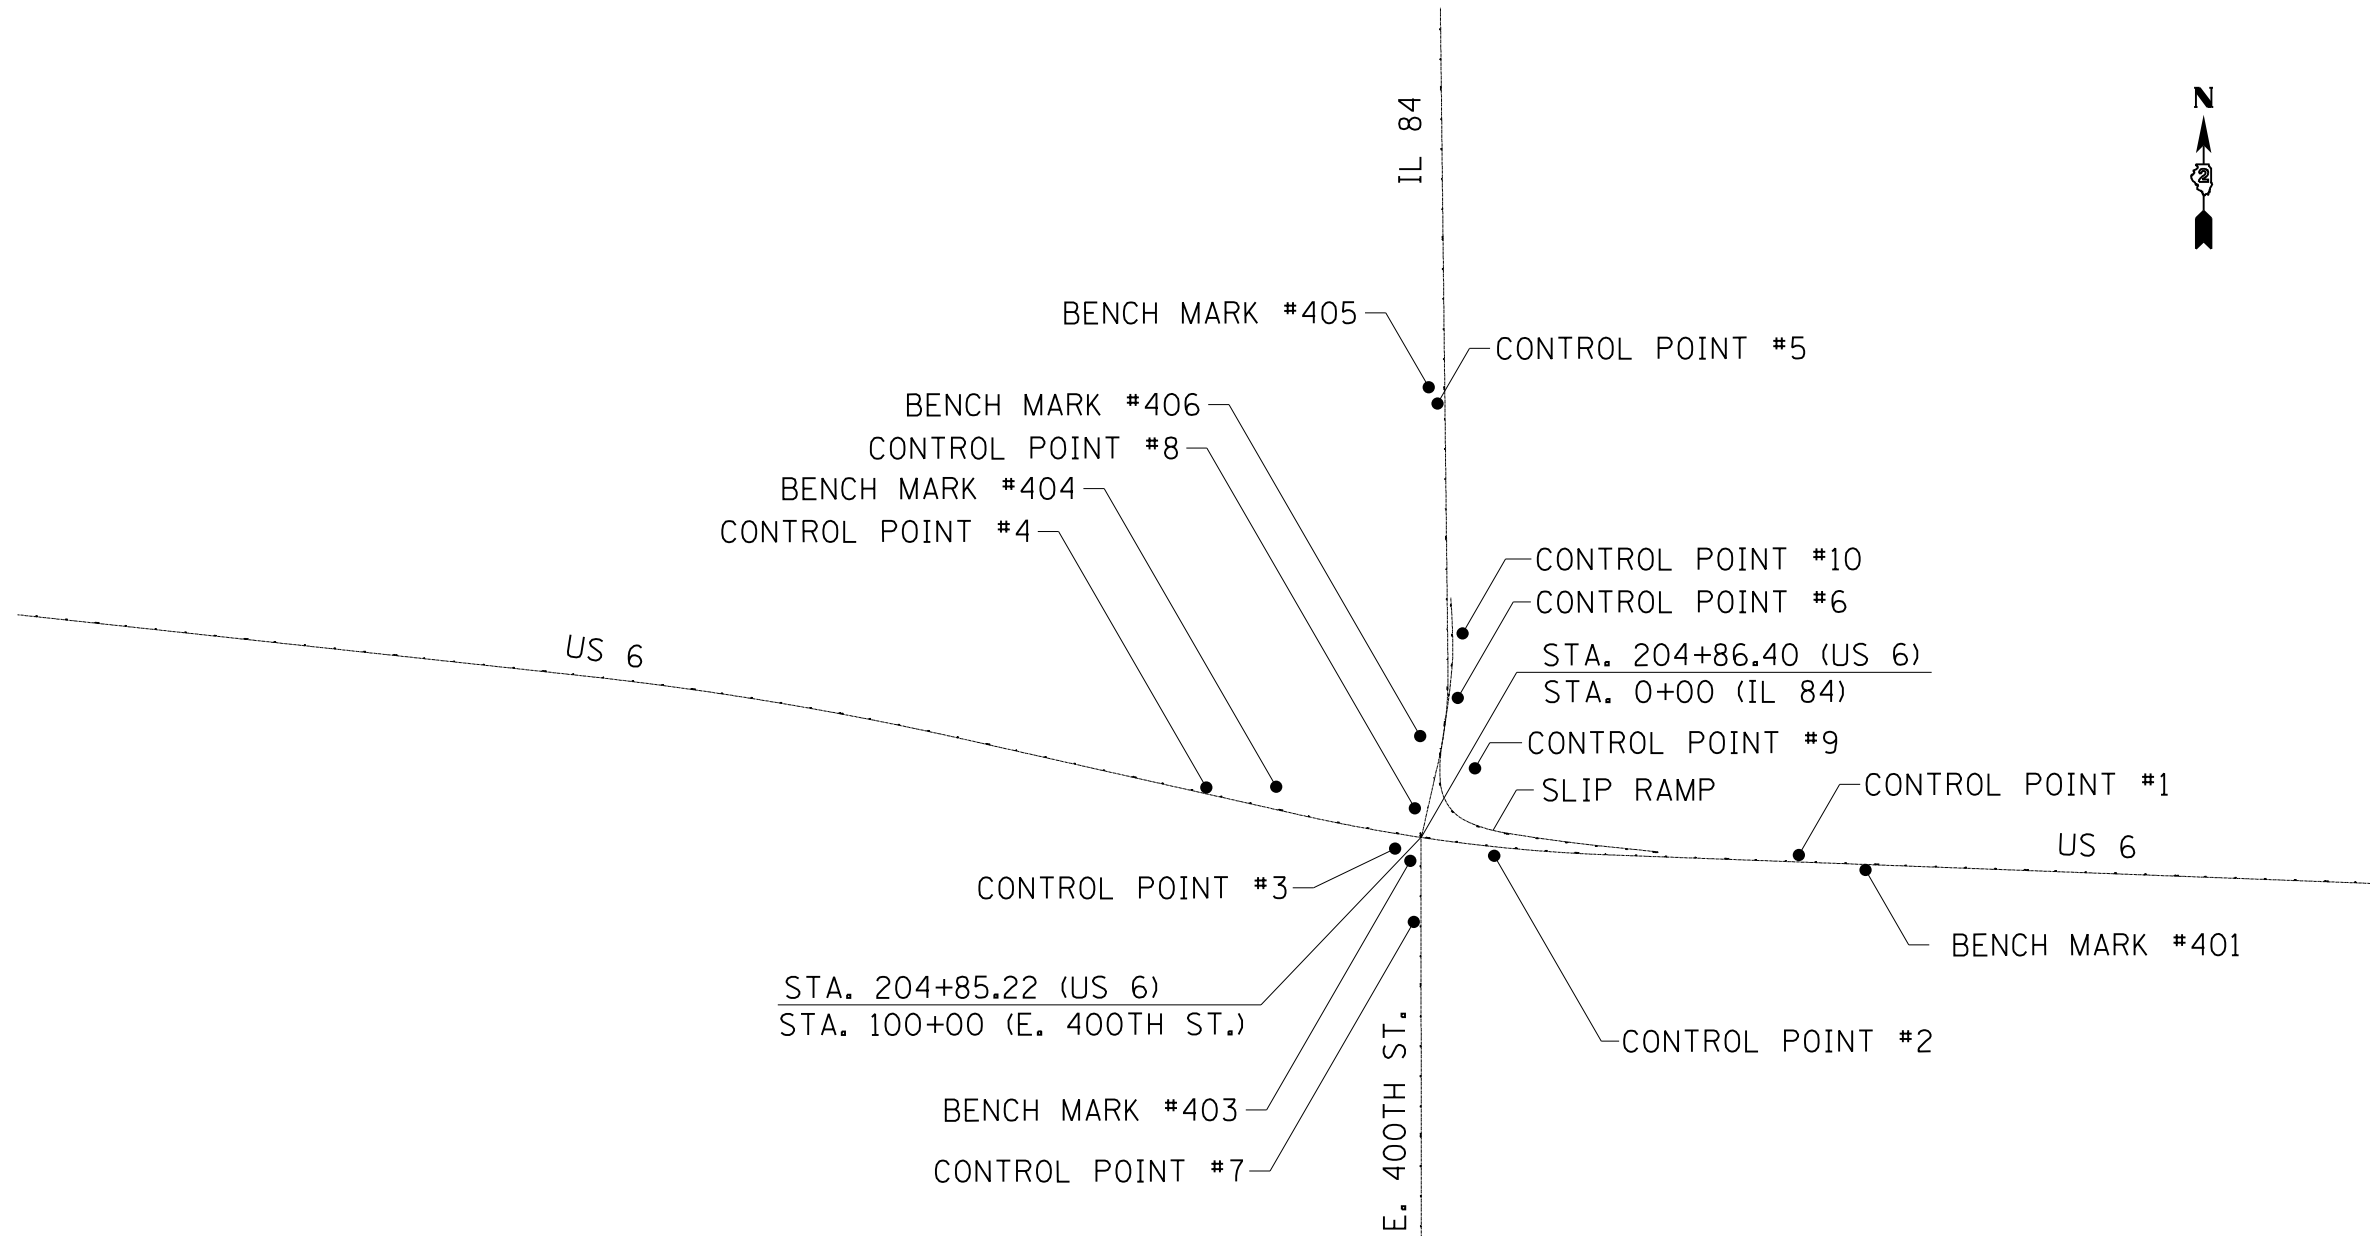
N

2

IL 84

BENCH MARK #405

CONTROL POINT #5

BENCH MARK #406

CONTROL POINT #8

BENCH MARK #404

CONTROL POINT #4

CONTROL POINT #10

CONTROL POINT #6

US 6

STA. 204+86.40 (US 6)

STA. 0+00 (IL 84)

CONTROL POINT #9

SLIP RAMP

CONTROL POINT #1

US 6

CONTROL POINT #3

BENCH MARK #401

STA. 204+85.22 (US 6)

STA. 100+00 (E. 400TH ST.)

CONTROL POINT #2

E. 400TH ST.

BENCH MARK #403

CONTROL POINT #7